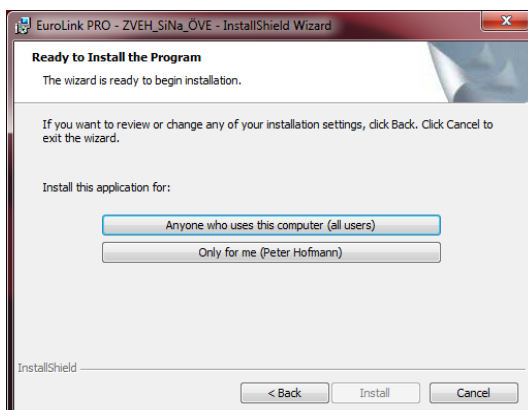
EuroLink PRO - ZVEH_SiNa_ÖVE - InstallShield Wizard

Ready to Install the Program

The wizard is ready to begin installation.

If you want to review or change any of your installation settings, click Back. Click Cancel to exit the wizard.

Install this application for:

Anyone who uses this computer (all users)

Only for me (Peter Hofmann)

InstallShield

< Back

Install

Cancel